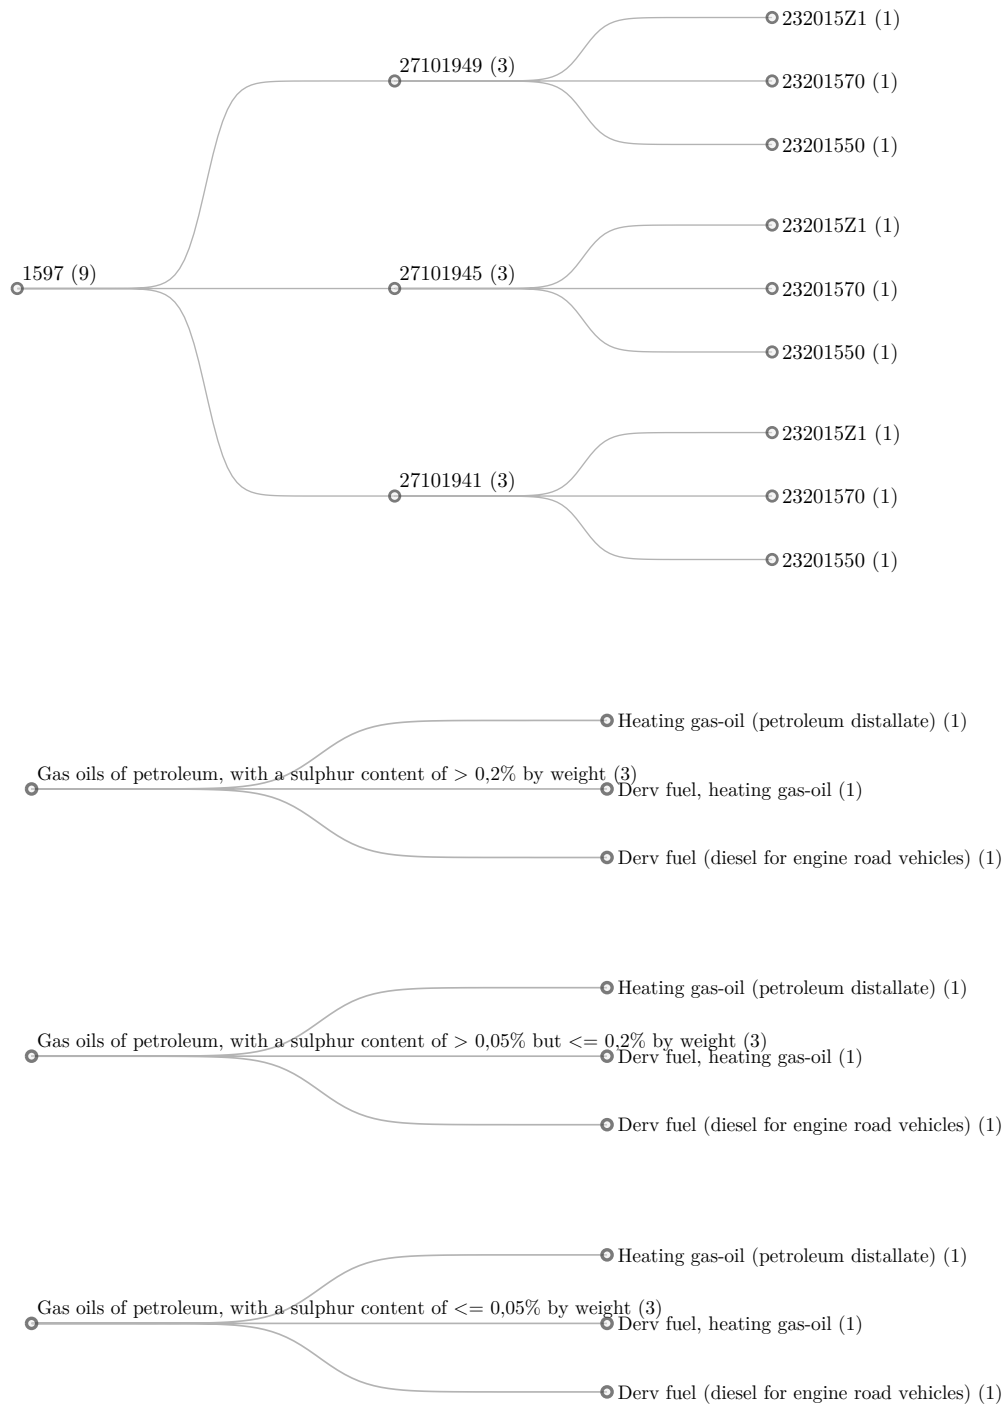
1597 (9)

27101949 (3)

232015Z1 (1)

23201570 (1)

23201550 (1)

27101945 (3)

232015Z1 (1)

23201570 (1)

23201550 (1)

27101941 (3)

232015Z1 (1)

23201570 (1)

23201550 (1)

Gas oils of petroleum, with a sulphur content of > 0,2% by weight (3)

Heating gas-oil (petroleum distallate) (1)

Derv fuel, heating gas-oil (1)

Derv fuel (diesel for engine road vehicles) (1)

Gas oils of petroleum, with a sulphur content of > 0,05% but <= 0,2% by weight (3)

Heating gas-oil (petroleum distallate) (1)

Derv fuel, heating gas-oil (1)

Derv fuel (diesel for engine road vehicles) (1)

Gas oils of petroleum, with a sulphur content of <= 0,05% by weight (3)

Heating gas-oil (petroleum distallate) (1)

Derv fuel, heating gas-oil (1)

Derv fuel (diesel for engine road vehicles) (1)